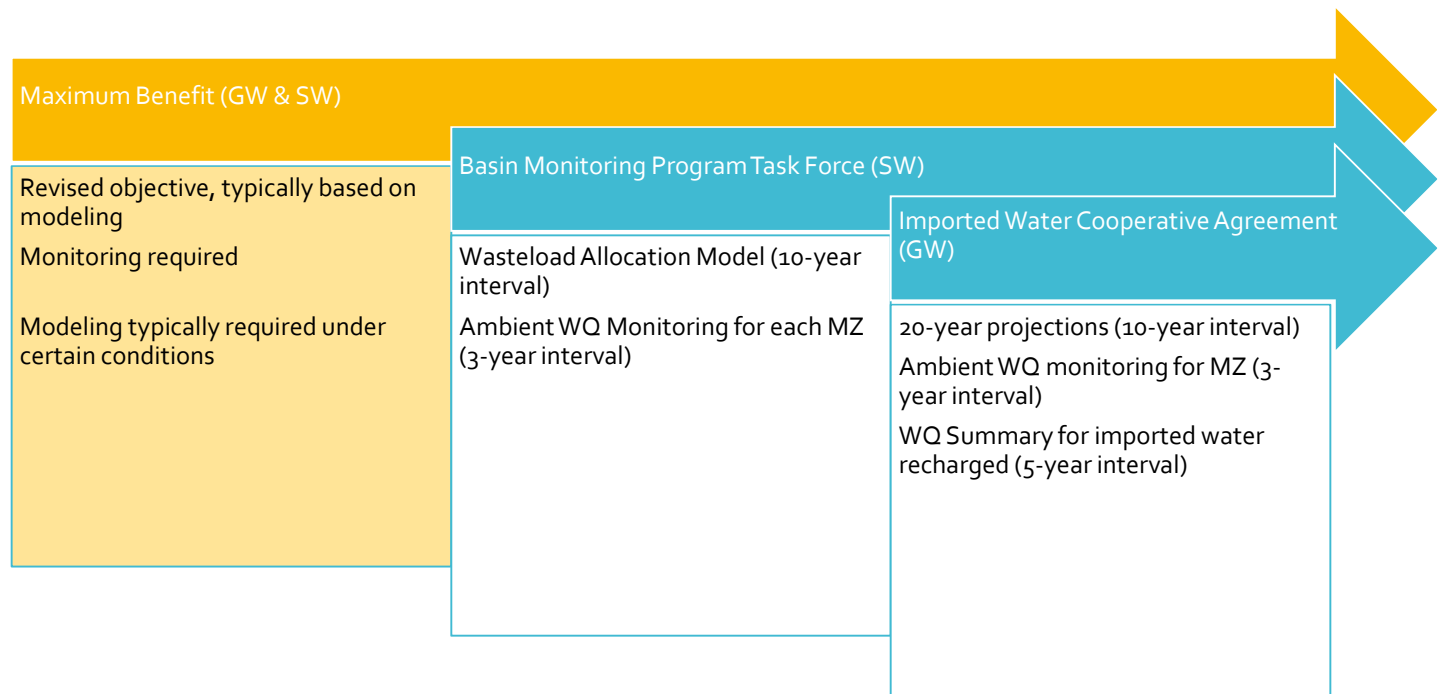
Maximum Benefit (GW & SW)

Revised objective, typically based on modeling

Monitoring required

Modeling typically required under certain conditions

Basin Monitoring Program Task Force (SW)

Wasteload Allocation Model (10-year interval)

Ambient WQ Monitoring for each MZ (3-year interval)

Imported Water Cooperative Agreement (GW)

20-year projections (10-year interval)

Ambient WQ monitoring for MZ (3-year interval)

WQ Summary for imported water recharged (5-year interval)